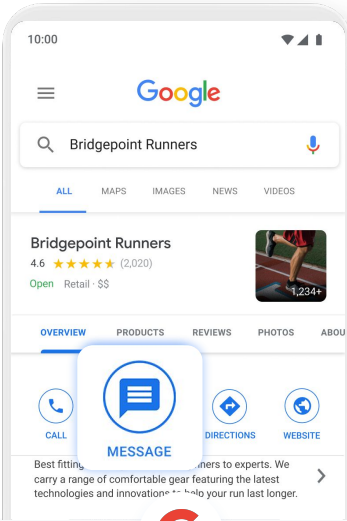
10:00

Google

Bridgepoint Runners

ALL MAPS IMAGES NEWS VIDEOS

Bridgepoint Runners
4.6 ★★★★★ (2,020)
Open Retail · $$

1,234+

OVERVIEW PRODUCTS REVIEWS PHOTOS ABOU

CALL MESSAGE DIRECTIONS WEBSITE

Best fitting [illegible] nners to experts. We carry a range of comfortable gear featuring the latest technologies and innovations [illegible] help your run last longer.